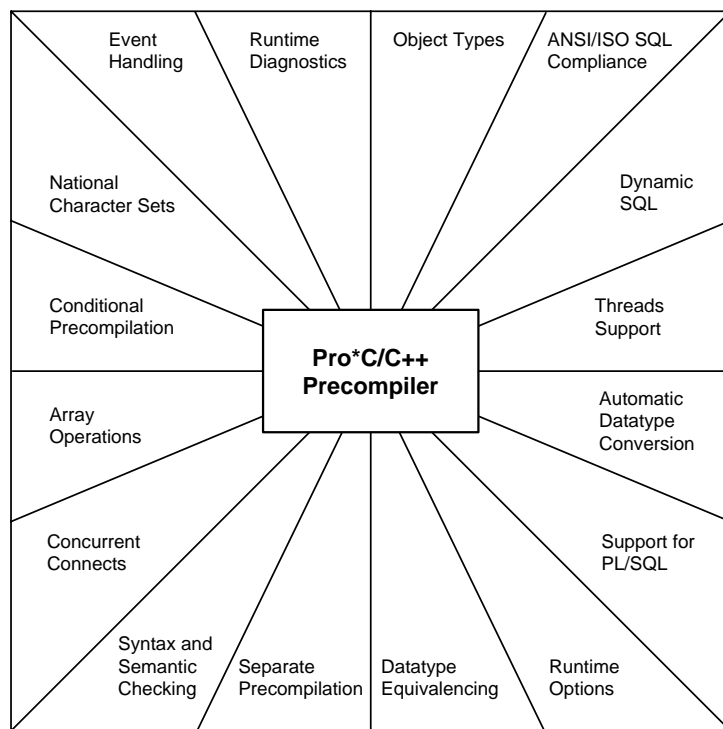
Event Handling

Runtime Diagnostics

Object Types

ANSI/ISO SQL Compliance

National Character Sets

Dynamic SQL

Conditional Precompilation

Pro*C/C++ Precompiler

Threads Support

Array Operations

Automatic Datatype Conversion

Concurrent Connects

Support for PL/SQL

Syntax and Semantic Checking

Separate Precompilation

Datatype Equivalencing

Runtime Options